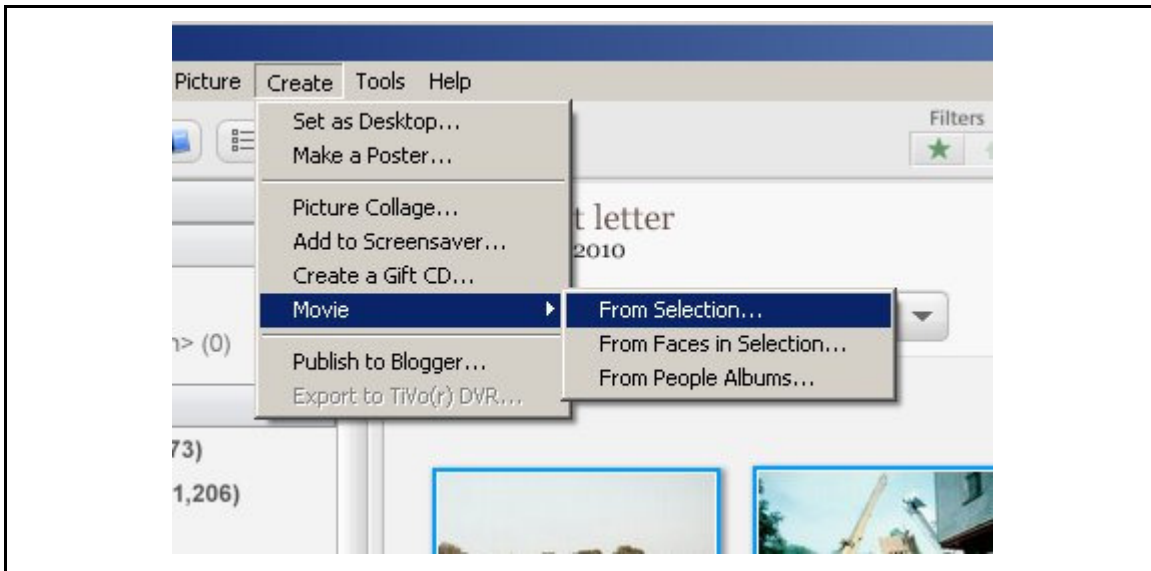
Picture Create Tools Help

Filters

Set as Desktop...
Make a Poster...

Picture Collage...
Add to Screensaver...
Create a Gift CD...
Movie

Publish to Blogger...
Export to TiVo(r) DVR...

From Selection...
From Faces in Selection...
From People Albums...

t letter
2010

n> (0)

73)
1,206)